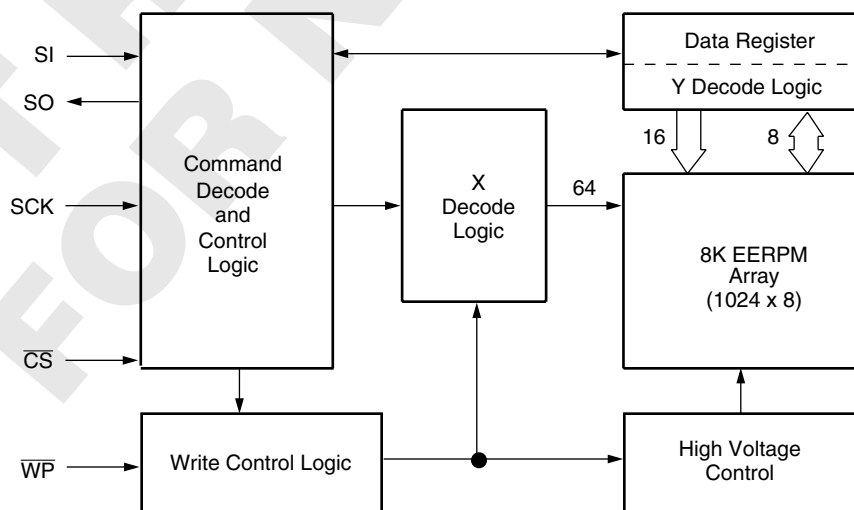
SI

SO

SCK

$\overline{CS}$

$\overline{WP}$

Command Decode and Control Logic

X Decode Logic

64

Data Register

Y Decode Logic

16

8

8K EERPM Array (1024 x 8)

Write Control Logic

High Voltage Control